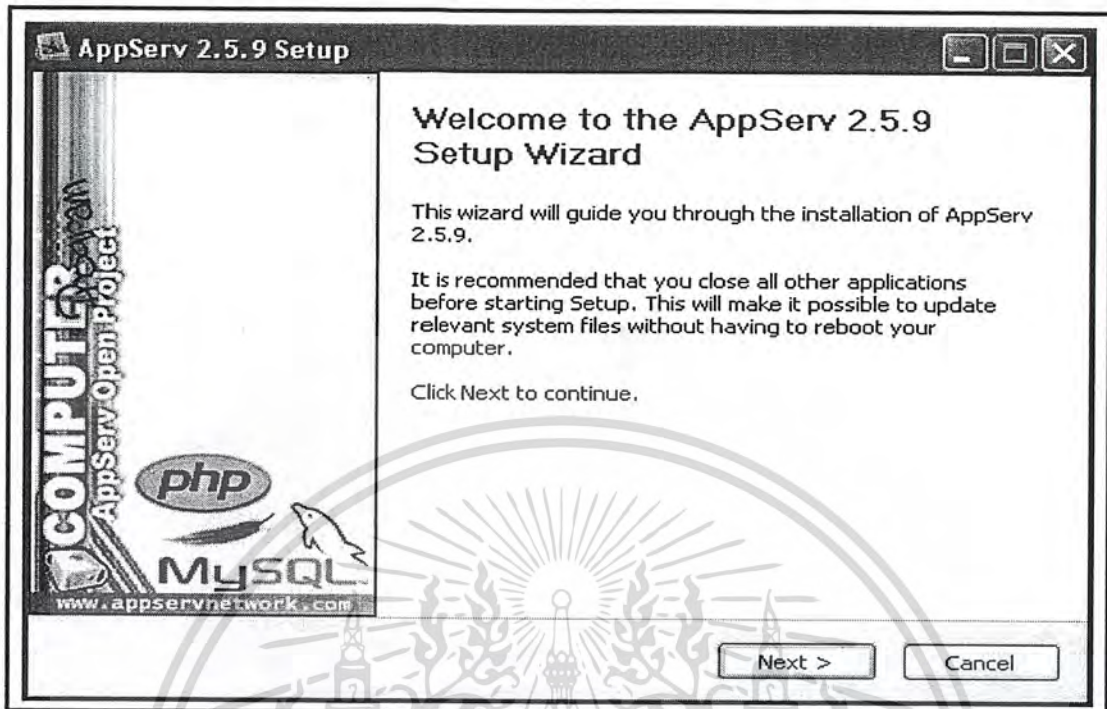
AppServ 2.5.9 Setup

COMPUTER

AppServ Open Project

php

MySQL

www.appservnetwork.com

Welcome to the AppServ 2.5.9 Setup Wizard

This wizard will guide you through the installation of AppServ 2.5.9.

It is recommended that you close all other applications before starting Setup. This will make it possible to update relevant system files without having to reboot your computer.

Click Next to continue.

Next >

Cancel